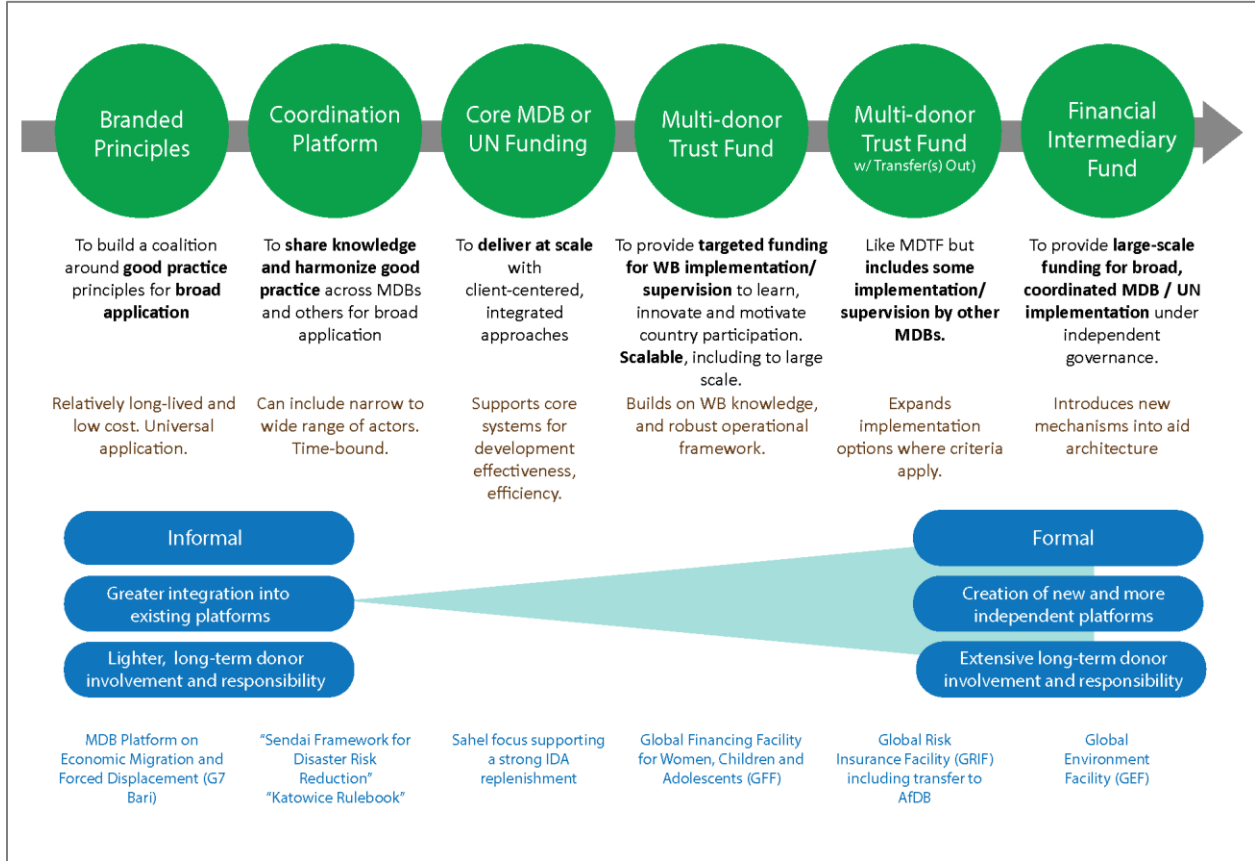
Branded Principles

Coordination Platform

Core MDB or UN Funding

Multi-donor Trust Fund

Multi-donor Trust Fund w/ Transfer(s) Out)

Financial Intermediary Fund

To build a coalition around **good practice** principles for **broad application**

Relatively long-lived and low cost. Universal application.

To **share knowledge and harmonize good practice** across MDBs and others for broad application

Can include narrow to wide range of actors. Time-bound.

To **deliver at scale** with client-centered, integrated approaches

Supports core systems for development effectiveness, efficiency.

To provide **targeted funding for WB implementation/ supervision** to learn, innovate and motivate country participation. **Scalable**, including to large scale.

Builds on WB knowledge, and robust operational framework.

Like MDTF but **includes some implementation/ supervision by other MDBs.**

Expands implementation options where criteria apply.

To provide **large-scale funding for broad, coordinated MDB / UN implementation** under independent governance.

Introduces new mechanisms into aid architecture

Informal

Greater integration into existing platforms

Lighter, long-term donor involvement and responsibility

Formal

Creation of new and more independent platforms

Extensive long-term donor involvement and responsibility

MDB Platform on Economic Migration and Forced Displacement (G7 Bari)

"Sendai Framework for Disaster Risk Reduction" "Katowice Rulebook"

Sahel focus supporting a strong IDA replenishment

Global Financing Facility for Women, Children and Adolescents (GFF)

Global Risk Insurance Facility (GRIF) including transfer to AfDB

Global Environment Facility (GEF)